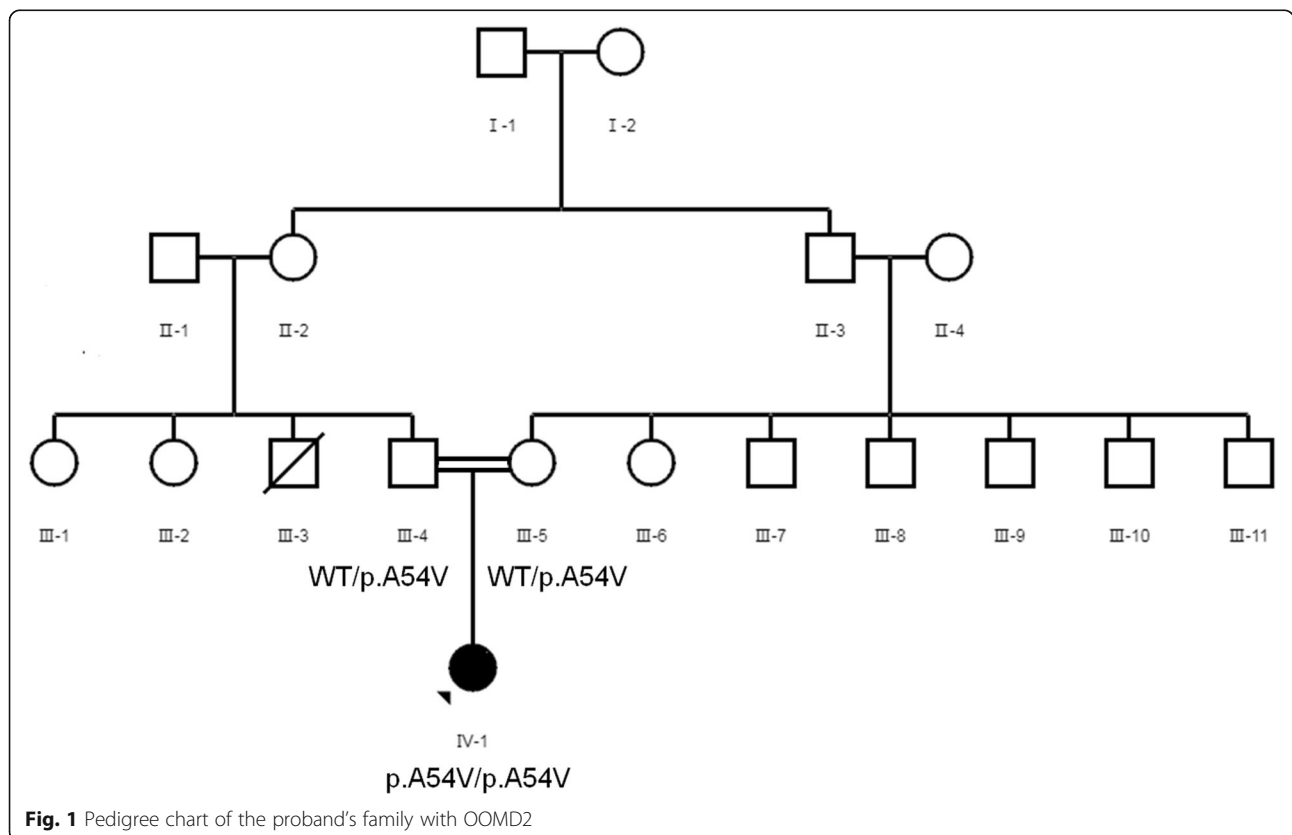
I -1 I -2

II-1 II-2 II-3 II-4

III-1 III-2 III-3 III-4 III-5 III-6 III-7 III-8 III-9 III-10 III-11

WT/p.A54V WT/p.A54V

IV-1

p.A54V/p.A54V

**Fig. 1** Pedigree chart of the proband's family with OOMD2